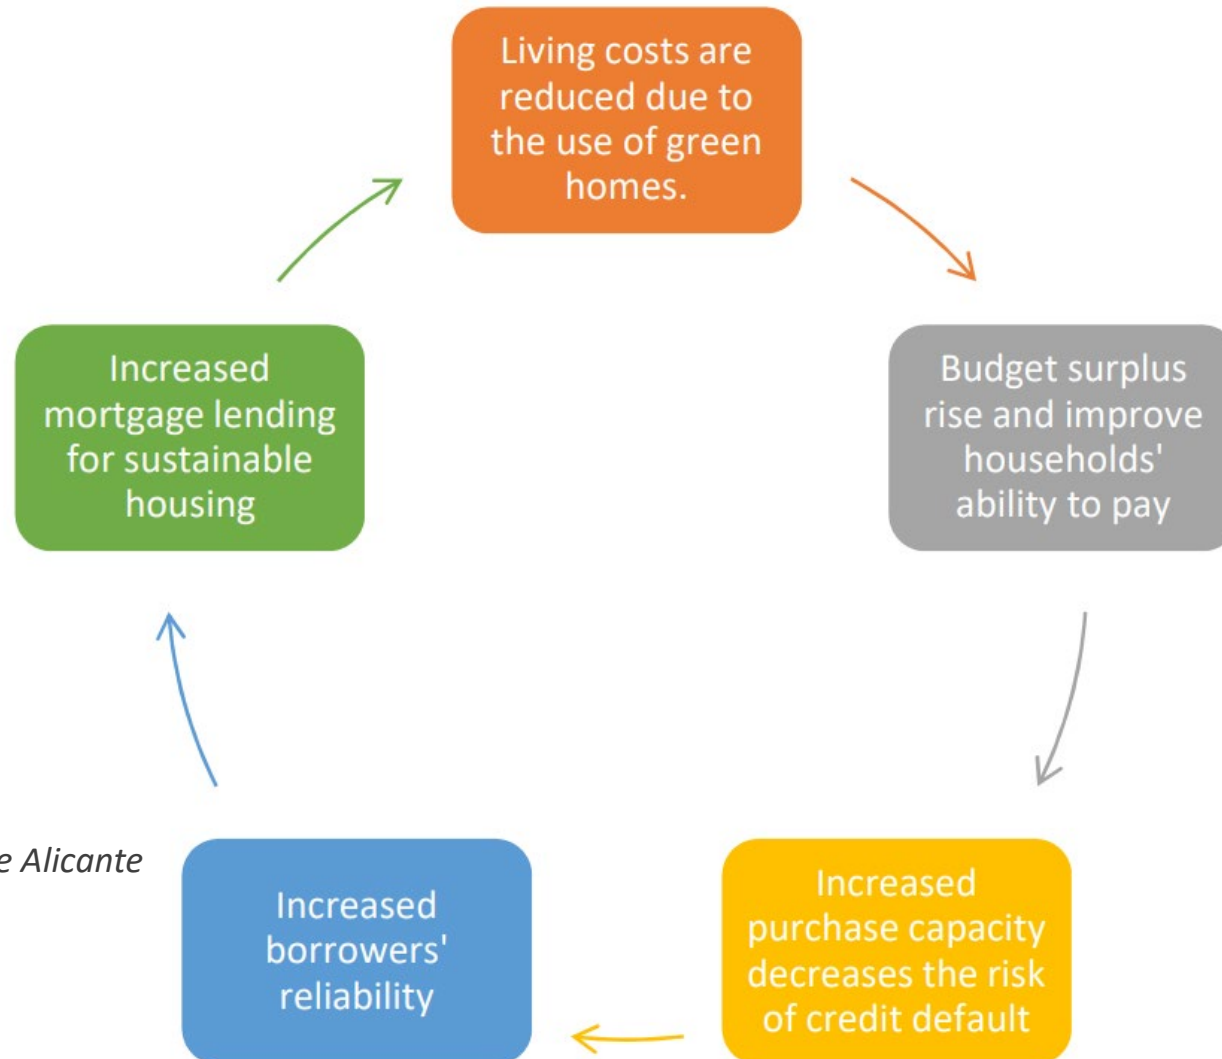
Living costs are reduced due to the use of green homes.

Budget surplus rise and improve households' ability to pay

Increased purchase capacity decreases the risk of credit default

Increased borrowers' reliability

Increased mortgage lending for sustainable housing

e Alicante